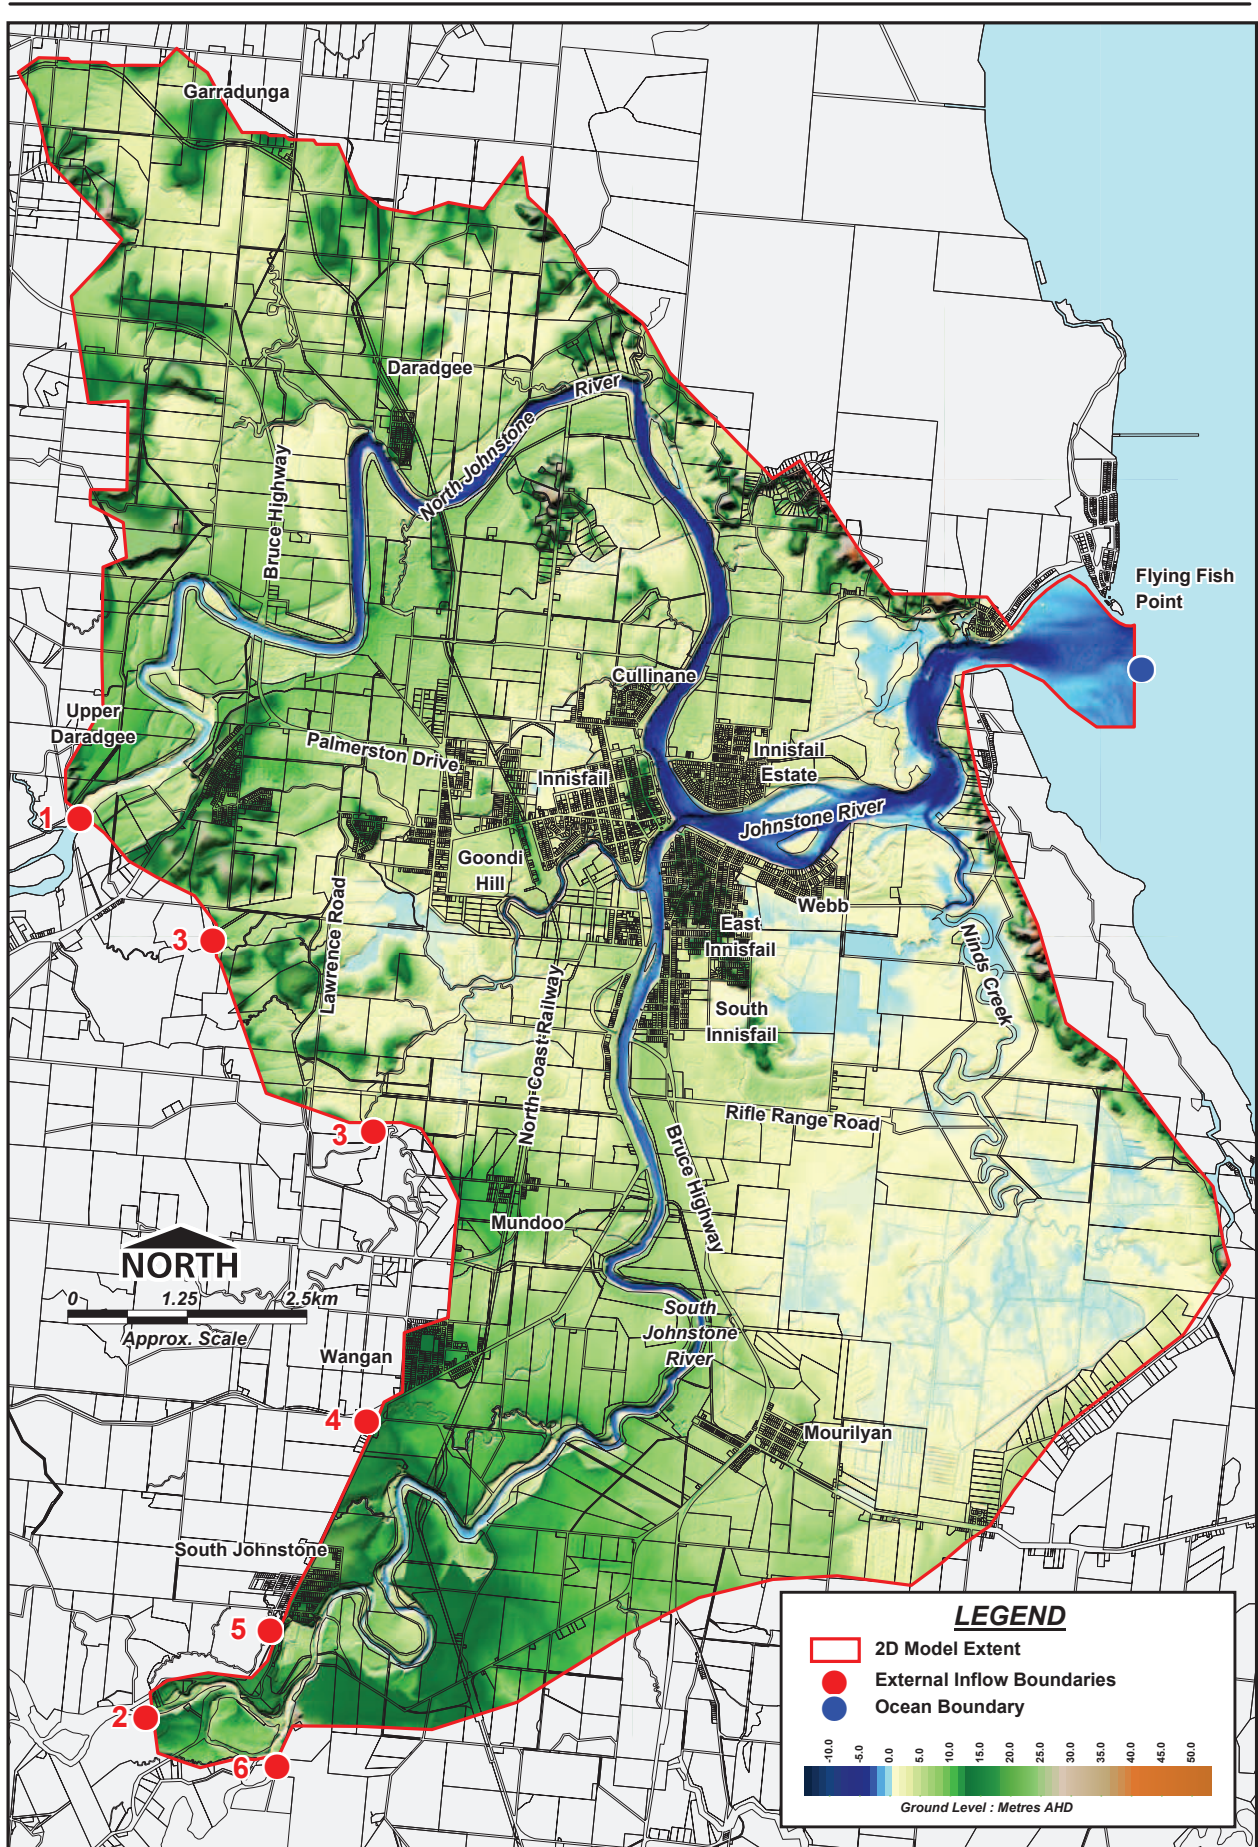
Garradunga

Daradgee

North Johnstone River

Bruce Highway

Flying Fish Point

Cullinane

Upper Daradgee

Palmerston Drive

Innisfail

Innisfail Estate

Johnstone River

1

Goondi Hill

Webb

3

Lawrence Road

East Innisfail

Ninds Creek

North Coast Railway

South Innisfail

Rifle Range Road

3

Bruce Highway

Mundoo

NORTH

0 1.25 2.5km

Approx. Scale

South Johnstone River

Wangan

4

Mourilyan

South Johnstone

5

2

6

LEGEND

2D Model Extent

External Inflow Boundaries

Ocean Boundary

-10.0 -5.0 0.0 5.0 10.0 15.0 20.0 25.0 30.0 35.0 40.0 45.0 50.0

Ground Level : Metres AHD